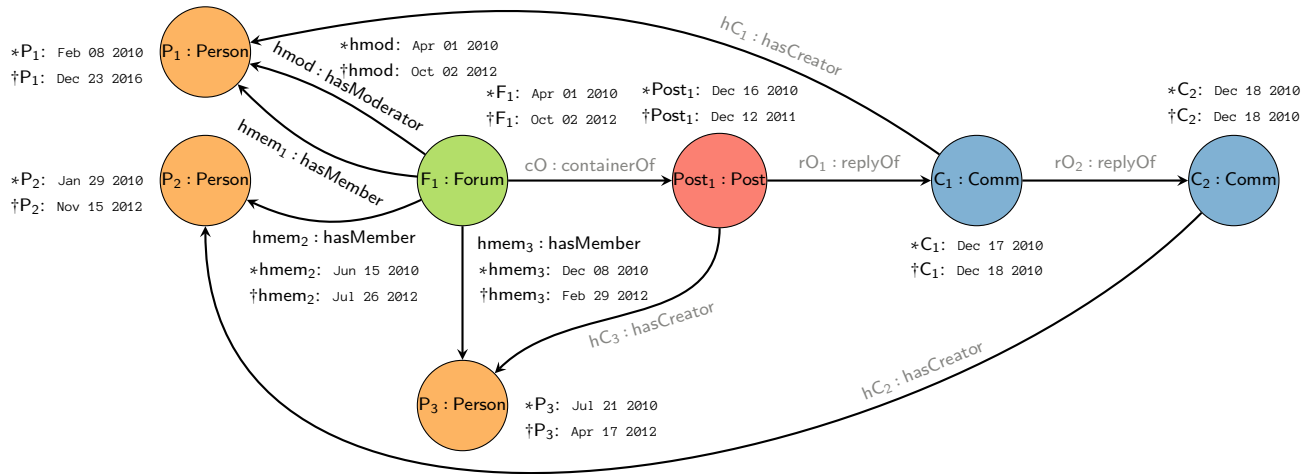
$*P_1$: Feb 08 2010
$\dagger P_1$: Dec 23 2016

$P_1$ : Person

$*$hmod: Apr 01 2010
$\dagger$hmod: Oct 02 2012

hmod : hasModerator

$hC_1$ : hasCreator

$*F_1$: Apr 01 2010
$\dagger F_1$: Oct 02 2012

$*Post_1$: Dec 16 2010
$\dagger Post_1$: Dec 12 2011

$*C_2$: Dec 18 2010
$\dagger C_2$: Dec 18 2010

$*P_2$: Jan 29 2010
$\dagger P_2$: Nov 15 2012

$P_2$ : Person

$hmem_1$ : hasMember

$F_1$ : Forum

cO : containerOf

$Post_1$ : Post

$rO_1$ : replyOf

$C_1$ : Comm

$rO_2$ : replyOf

$C_2$ : Comm

$hmem_2$ : hasMember
$*hmem_2$: Jun 15 2010
$\dagger hmem_2$: Jul 26 2012

$hmem_3$ : hasMember
$*hmem_3$: Dec 08 2010
$\dagger hmem_3$: Feb 29 2012

$*C_1$: Dec 17 2010
$\dagger C_1$: Dec 18 2010

$hC_3$ : hasCreator

$hC_2$ : hasCreator

$P_3$ : Person

$*P_3$: Jul 21 2010
$\dagger P_3$: Apr 17 2012